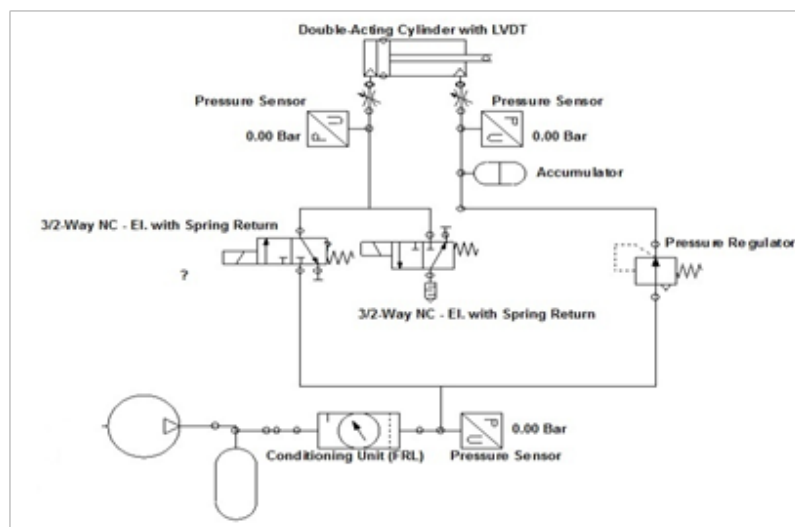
Double-Acting Cylinder with LVDT

Pressure Sensor

0.00 Bar

Pressure Sensor

0.00 Bar

Accumulator

3/2-Way NC - El. with Spring Return

?

Pressure Regulator

3/2-Way NC - El. with Spring Return

0.00 Bar

Conditioning Unit (FRL)

Pressure Sensor